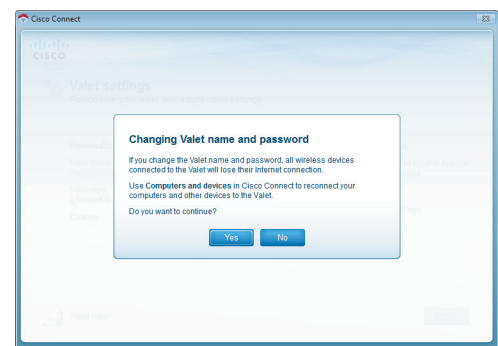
Cisco Connect

cisco

Valet settings

Changing Valet name and password

If you change the Valet name and password, all wireless devices connected to the Valet will lose their Internet connection.

Use Computers and devices in Cisco Connect to reconnect your computers and other devices to the Valet.

Do you want to continue?

Yes No